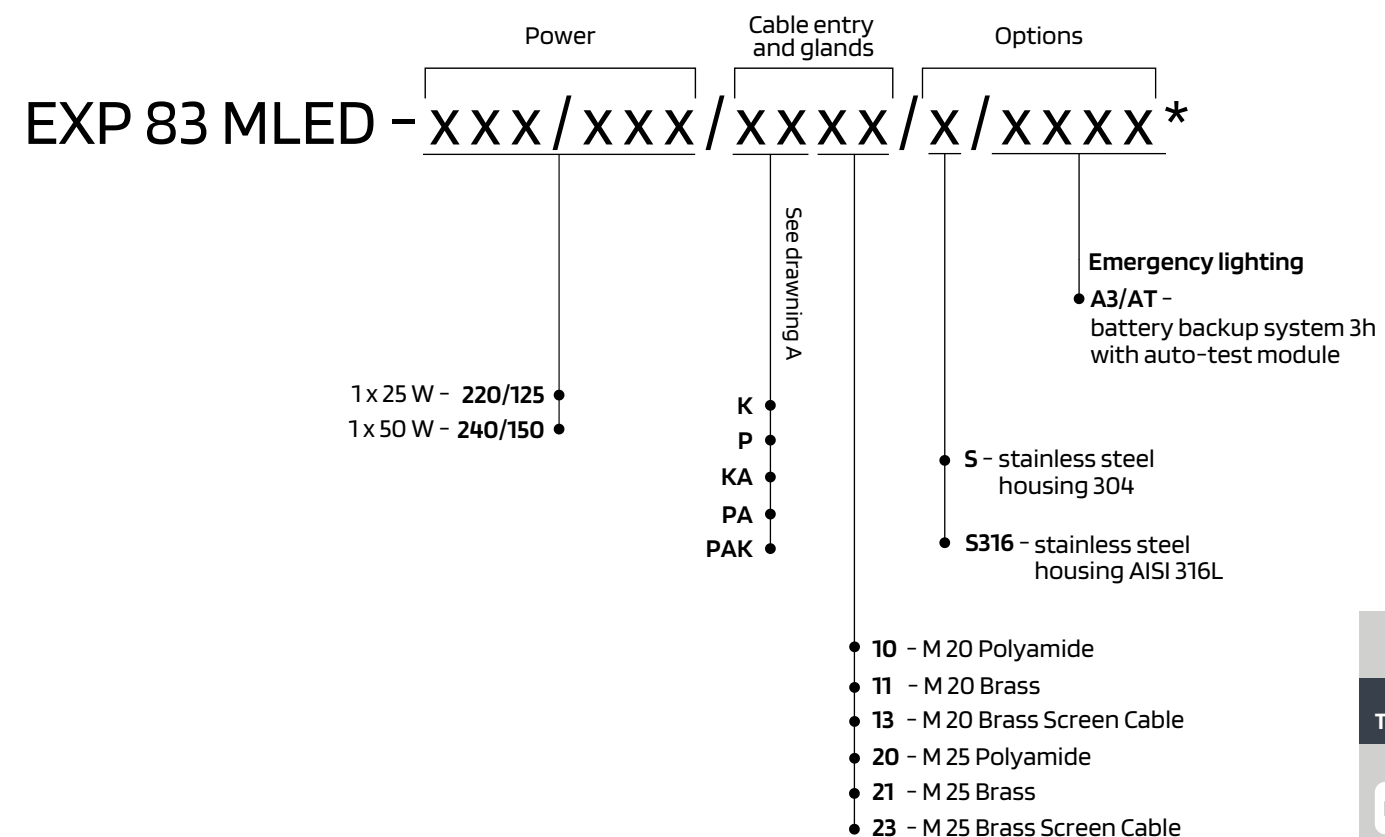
Power

Cable entry and glands

Options

EXP 83 MLED – xxx/xxx/xxxx/x/xxxx*

See drawning A

Emergency lighting
A3/AT – battery backup system 3h with auto-test module

1 x 25 W – **220/125**
1 x 50 W – **240/150**

**K**
**P**
**KA**
**PA**
**PAK**

**S** – stainless steel housing 304

**S316** – stainless steel housing AISI 316L

**10** – M 20 Polyamide
**11** – M 20 Brass
**13** – M 20 Brass Screen Cable
**20** – M 25 Polyamide
**21** – M 25 Brass
**23** – M 25 Brass Screen Cable

T